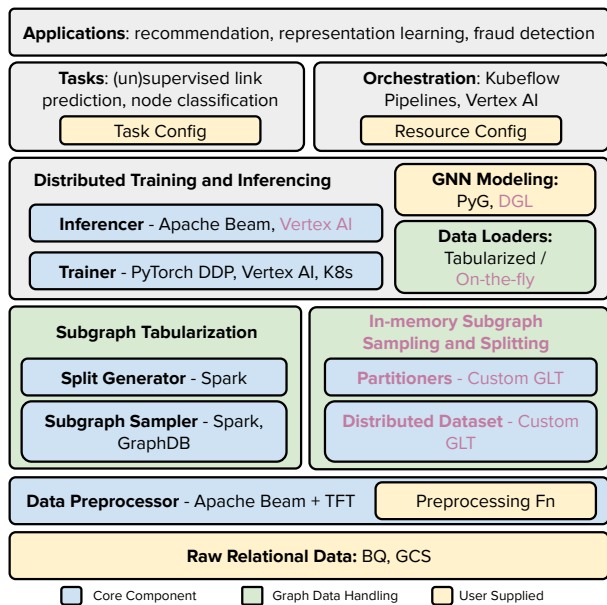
**Applications**: recommendation, representation learning, fraud detection

**Tasks**: (un)supervised link prediction, node classification

Task Config

**Orchestration**: Kubeflow Pipelines, Vertex AI

Resource Config

**Distributed Training and Inferencing**

**Inferencer** - Apache Beam, Vertex AI

**Trainer** - PyTorch DDP, Vertex AI, K8s

**GNN Modeling:** PyG, DGL

**Data Loaders:** Tabularized / On-the-fly

**Subgraph Tabularization**

**Split Generator** - Spark

**Subgraph Sampler** - Spark, GraphDB

**In-memory Subgraph Sampling and Splitting**

**Partitioners** - Custom GLT

**Distributed Dataset** - Custom GLT

**Data Preprocessor** - Apache Beam + TFT

Preprocessing Fn

**Raw Relational Data:** BQ, GCS

Core Component Graph Data Handling User Supplied